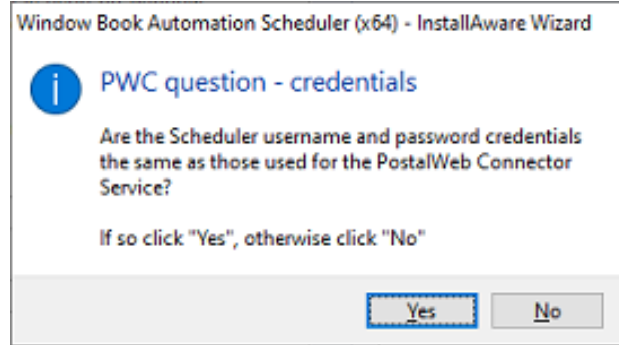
Window Book Automation Scheduler (x64) - InstallAware Wizard

PWC question - credentials

Are the Scheduler username and password credentials the same as those used for the PostalWeb Connector Service?

If so click "Yes", otherwise click "No"

Yes

No